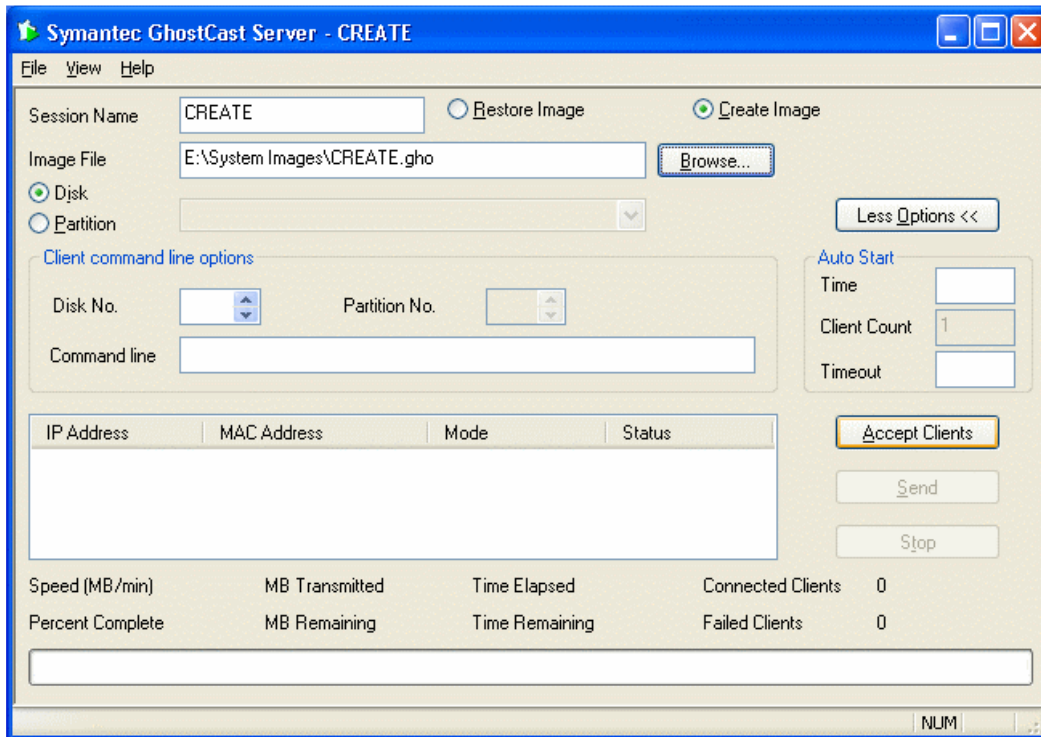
Symantec GhostCast Server - CREATE

File View Help

Session Name CREATE Restore Image Create Image

Image File E:\System Images\CREATE.gho Browse...

Disk

Partition

Less Options <<

Client command line options

Disk No. Partition No.

Command line

Auto Start

Time

Client Count 1

Timeout

| IP Address | MAC Address | Mode | Status |
|---|---|---|---|

Accept Clients

Send

Stop

Speed (MB/min) MB Transmitted Time Elapsed Connected Clients 0

Percent Complete MB Remaining Time Remaining Failed Clients 0

NUM